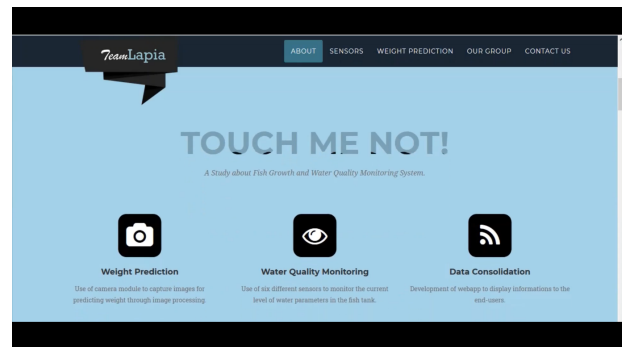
TeamLapia

ABOUT SENSORS WEIGHT PREDICTION OUR GROUP CONTACT US

TOUCH ME NOT!

A Study about Fish Growth and Water Quality Monitoring System.

Weight Prediction

Use of camera module to capture images for predicting weight through image processing.

Water Quality Monitoring

Use of six different sensors to monitor the current level of water parameters in the fish tank.

Data Consolidation

Development of webapp to display informations to the end-users.